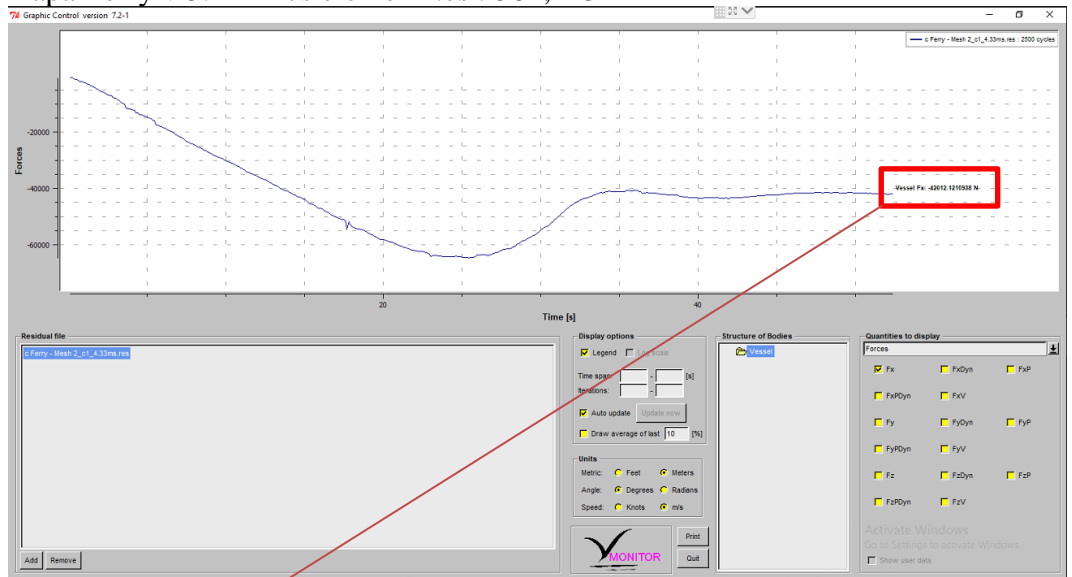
Graphic Control version 7.2-1

c Ferry - Mesh 2_c1_4.33ms.res : 2500 cycles

Forces

-20000

-40000

-60000

Vessel Fx: -42012.1210938 N

20

40

Time [s]

Residual file

c Ferry - Mesh 2_c1_4.33ms.res

Add Remove

Display options

Legend Log scale

Time span [s]

Iterations

Auto update Update now

Draw average of last 10 [%]

Units

Metric: Feet Meters

Angle: Degrees Radians

Speed: Knots m/s

MONITOR

Print

Quit

Structure of Bodies

Vessel

Quantities to display

Forces

Fx FxDyn FxP

FxPDyn FxV

Fy FyDyn FyP

FyPDyn FyV

Fz FzDyn FzP

FzPDyn FzV

Activate Windows

Go to Settings to activate Windows.

Show user data